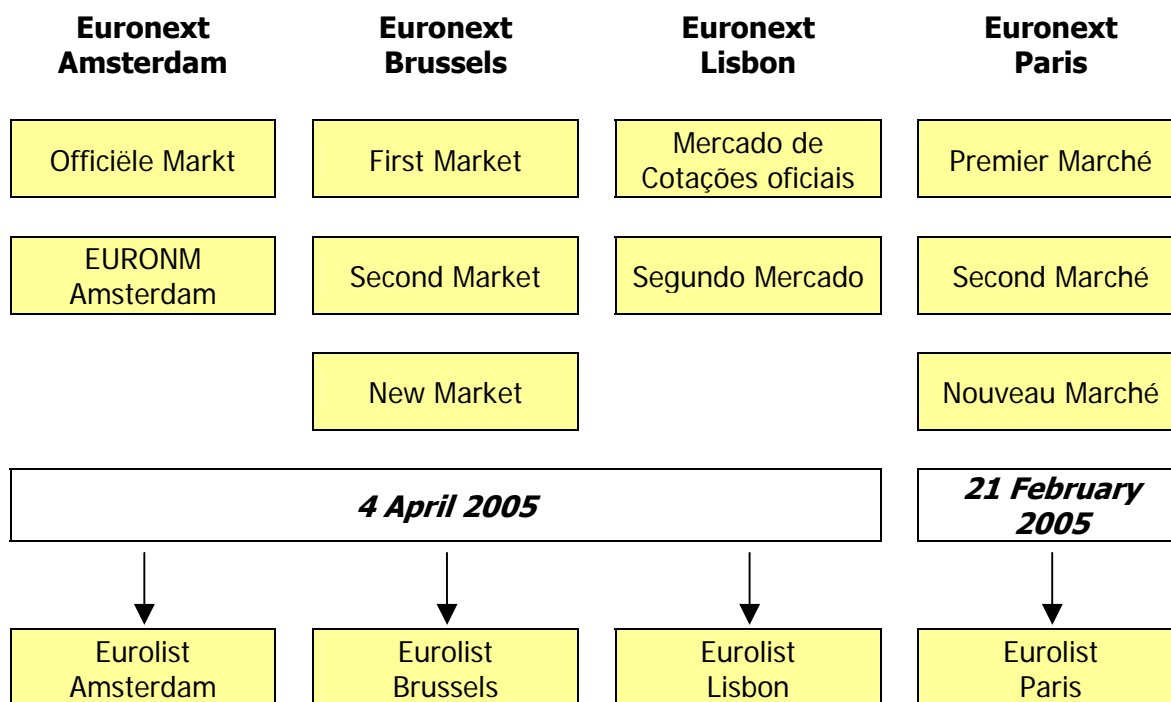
Euronext Amsterdam

Officiële Markt

EURONM Amsterdam

Euronext Brussels

First Market

Second Market

New Market

Euronext Lisbon

Mercado de Cotações oficiais

Segundo Mercado

Euronext Paris

Premier Marché

Second Marché

Nouveau Marché

4 April 2005

21 February 2005

Eurolist Amsterdam

Eurolist Brussels

Eurolist Lisbon

Eurolist Paris